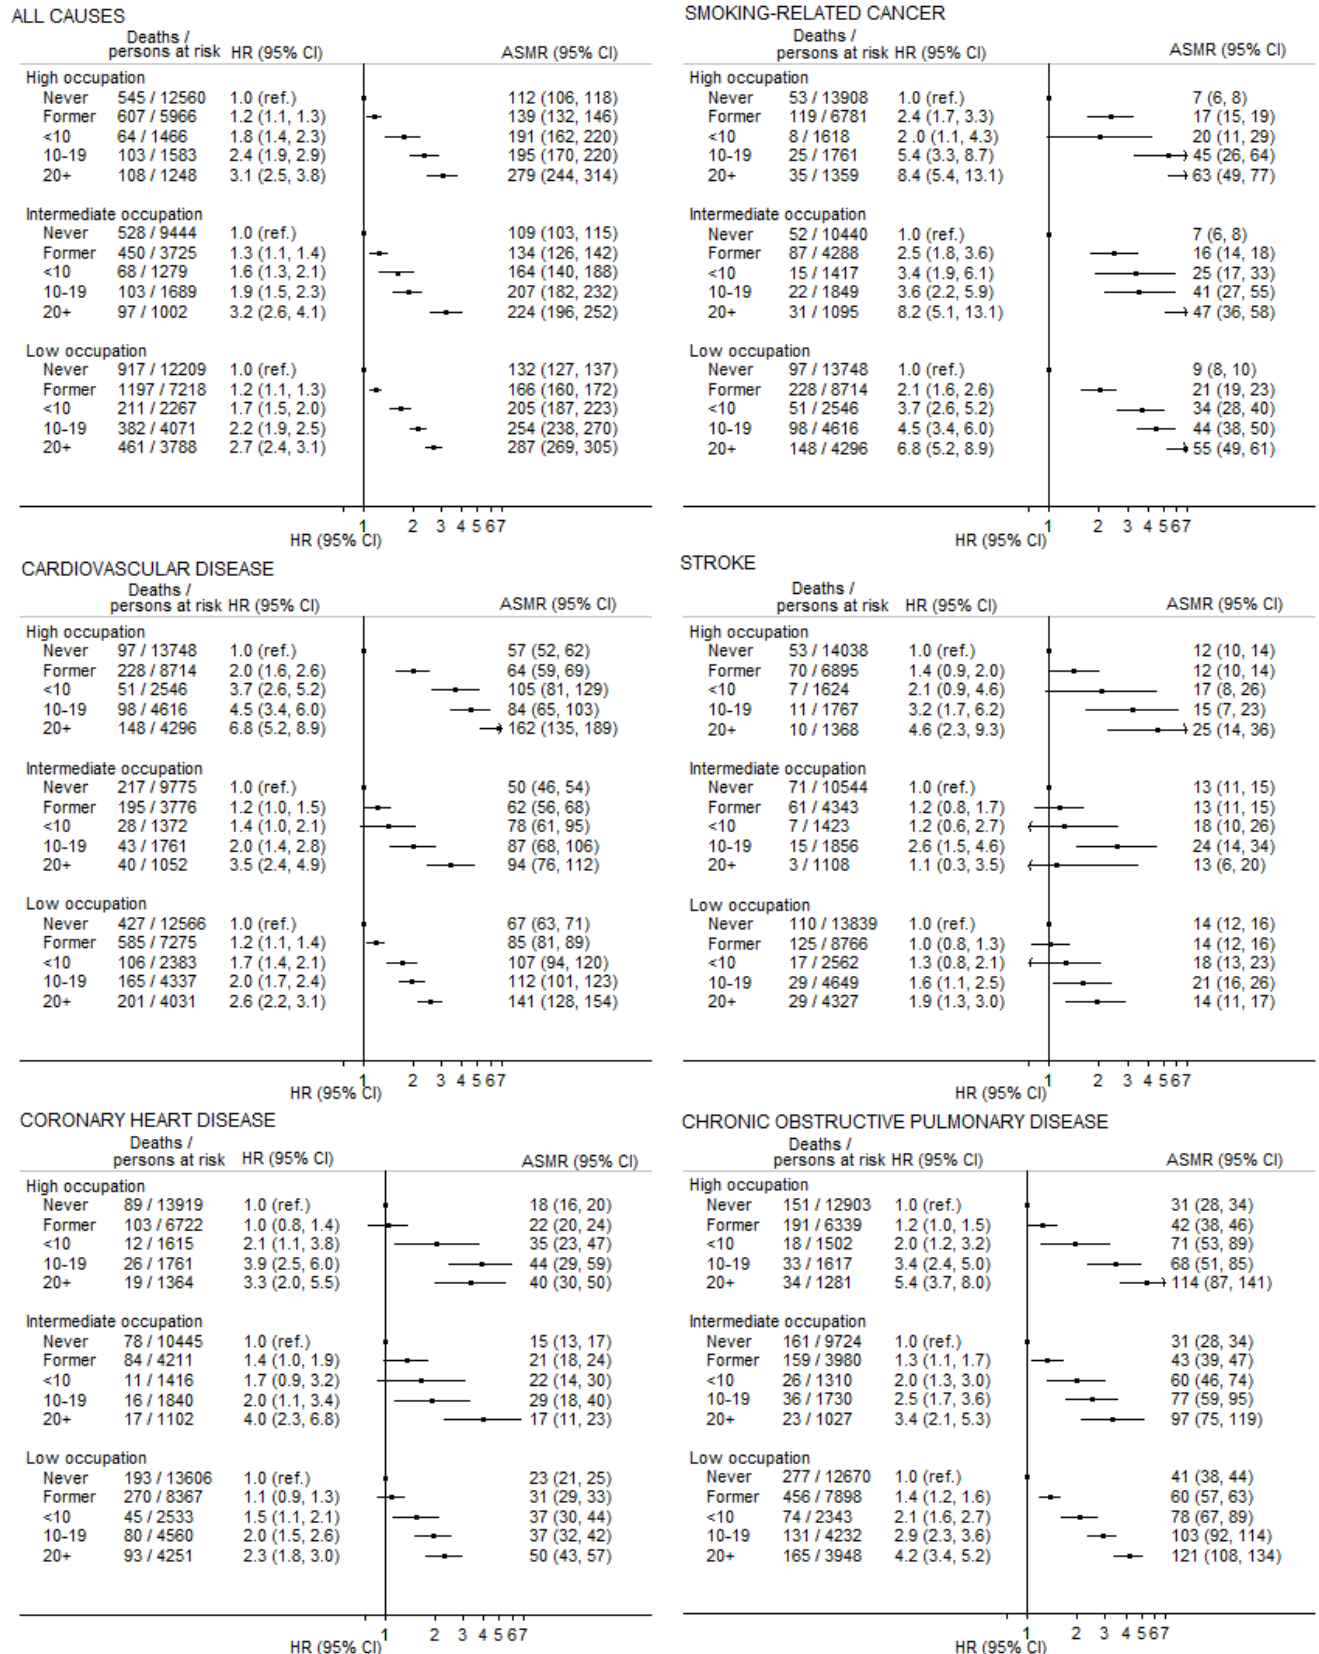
ALL CAUSES

| | Deaths / persons at risk | HR (95% CI) | ASMR (95% CI) |
|---|---|---|---|
| High occupation | | | |
| Never | 545 / 12560 | 1.0 (ref.) | 112 (106, 118) |
| Former | 607 / 5966 | 1.2 (1.1, 1.3) | 139 (132, 146) |
| <10 | 64 / 1466 | 1.8 (1.4, 2.3) | 191 (162, 220) |
| 10-19 | 103 / 1583 | 2.4 (1.9, 2.9) | 195 (170, 220) |
| 20+ | 108 / 1248 | 3.1 (2.5, 3.8) | 279 (244, 314) |
| Intermediate occupation | | | |
| Never | 528 / 9444 | 1.0 (ref.) | 109 (103, 115) |
| Former | 450 / 3725 | 1.3 (1.1, 1.4) | 134 (126, 142) |
| <10 | 68 / 1279 | 1.6 (1.3, 2.1) | 164 (140, 188) |
| 10-19 | 103 / 1689 | 1.9 (1.5, 2.3) | 207 (182, 232) |
| 20+ | 97 / 1002 | 3.2 (2.6, 4.1) | 224 (196, 252) |
| Low occupation | | | |
| Never | 917 / 12209 | 1.0 (ref.) | 132 (127, 137) |
| Former | 1197 / 7218 | 1.2 (1.1, 1.3) | 166 (160, 172) |
| <10 | 211 / 2267 | 1.7 (1.5, 2.0) | 205 (187, 223) |
| 10-19 | 382 / 4071 | 2.2 (1.9, 2.5) | 254 (238, 270) |
| 20+ | 461 / 3788 | 2.7 (2.4, 3.1) | 287 (269, 305) |

1 2 3 4 5 6 7
HR (95% CI)

SMOKING-RELATED CANCER

| | Deaths / persons at risk | HR (95% CI) | ASMR (95% CI) |
|---|---|---|---|
| High occupation | | | |
| Never | 53 / 13908 | 1.0 (ref.) | 7 (6, 8) |
| Former | 119 / 6781 | 2.4 (1.7, 3.3) | 17 (15, 19) |
| <10 | 8 / 1618 | 2.0 (1.1, 4.3) | 20 (11, 29) |
| 10-19 | 25 / 1761 | 5.4 (3.3, 8.7) | 45 (26, 64) |
| 20+ | 35 / 1359 | 8.4 (5.4, 13.1) | 63 (49, 77) |
| Intermediate occupation | | | |
| Never | 52 / 10440 | 1.0 (ref.) | 7 (6, 8) |
| Former | 87 / 4288 | 2.5 (1.8, 3.6) | 16 (14, 18) |
| <10 | 15 / 1417 | 3.4 (1.9, 6.1) | 25 (17, 33) |
| 10-19 | 22 / 1849 | 3.6 (2.2, 5.9) | 41 (27, 55) |
| 20+ | 31 / 1095 | 8.2 (5.1, 13.1) | 47 (36, 58) |
| Low occupation | | | |
| Never | 97 / 13748 | 1.0 (ref.) | 9 (8, 10) |
| Former | 228 / 8714 | 2.1 (1.6, 2.6) | 21 (19, 23) |
| <10 | 51 / 2546 | 3.7 (2.6, 5.2) | 34 (28, 40) |
| 10-19 | 98 / 4616 | 4.5 (3.4, 6.0) | 44 (38, 50) |
| 20+ | 148 / 4296 | 6.8 (5.2, 8.9) | 55 (49, 61) |

1 2 3 4 5 6 7
HR (95% CI)

CARDIOVASCULAR DISEASE

| | Deaths / persons at risk | HR (95% CI) | ASMR (95% CI) |
|---|---|---|---|
| High occupation | | | |
| Never | 97 / 13748 | 1.0 (ref.) | 57 (52, 62) |
| Former | 228 / 8714 | 2.0 (1.6, 2.6) | 64 (59, 69) |
| <10 | 51 / 2546 | 3.7 (2.6, 5.2) | 105 (81, 129) |
| 10-19 | 98 / 4616 | 4.5 (3.4, 6.0) | 84 (65, 103) |
| 20+ | 148 / 4296 | 6.8 (5.2, 8.9) | 162 (135, 189) |
| Intermediate occupation | | | |
| Never | 217 / 9775 | 1.0 (ref.) | 50 (46, 54) |
| Former | 195 / 3776 | 1.2 (1.0, 1.5) | 62 (56, 68) |
| <10 | 28 / 1372 | 1.4 (1.0, 2.1) | 78 (61, 95) |
| 10-19 | 43 / 1761 | 2.0 (1.4, 2.8) | 87 (68, 106) |
| 20+ | 40 / 1052 | 3.5 (2.4, 4.9) | 94 (76, 112) |
| Low occupation | | | |
| Never | 427 / 12566 | 1.0 (ref.) | 67 (63, 71) |
| Former | 585 / 7275 | 1.2 (1.1, 1.4) | 85 (81, 89) |
| <10 | 106 / 2383 | 1.7 (1.4, 2.1) | 107 (94, 120) |
| 10-19 | 165 / 4337 | 2.0 (1.7, 2.4) | 112 (101, 123) |
| 20+ | 201 / 4031 | 2.6 (2.2, 3.1) | 141 (128, 154) |

1 2 3 4 5 6 7
HR (95% CI)

STROKE

| | Deaths / persons at risk | HR (95% CI) | ASMR (95% CI) |
|---|---|---|---|
| High occupation | | | |
| Never | 53 / 14038 | 1.0 (ref.) | 12 (10, 14) |
| Former | 70 / 6895 | 1.4 (0.9, 2.0) | 12 (10, 14) |
| <10 | 7 / 1624 | 2.1 (0.9, 4.6) | 17 (8, 26) |
| 10-19 | 11 / 1767 | 3.2 (1.7, 6.2) | 15 (7, 23) |
| 20+ | 10 / 1368 | 4.6 (2.3, 9.3) | 25 (14, 36) |
| Intermediate occupation | | | |
| Never | 71 / 10544 | 1.0 (ref.) | 13 (11, 15) |
| Former | 61 / 4343 | 1.2 (0.8, 1.7) | 13 (11, 15) |
| <10 | 7 / 1423 | 1.2 (0.6, 2.7) | 18 (10, 26) |
| 10-19 | 15 / 1856 | 2.6 (1.5, 4.6) | 24 (14, 34) |
| 20+ | 3 / 1108 | 1.1 (0.3, 3.5) | 13 (6, 20) |
| Low occupation | | | |
| Never | 110 / 13839 | 1.0 (ref.) | 14 (12, 16) |
| Former | 125 / 8766 | 1.0 (0.8, 1.3) | 14 (12, 16) |
| <10 | 17 / 2562 | 1.3 (0.8, 2.1) | 18 (13, 23) |
| 10-19 | 29 / 4649 | 1.6 (1.1, 2.5) | 21 (16, 26) |
| 20+ | 29 / 4327 | 1.9 (1.3, 3.0) | 14 (11, 17) |

1 2 3 4 5 6 7
HR (95% CI)

CORONARY HEART DISEASE

| | Deaths / persons at risk | HR (95% CI) | ASMR (95% CI) |
|---|---|---|---|
| High occupation | | | |
| Never | 89 / 13919 | 1.0 (ref.) | 18 (16, 20) |
| Former | 103 / 6722 | 1.0 (0.8, 1.4) | 22 (20, 24) |
| <10 | 12 / 1615 | 2.1 (1.1, 3.8) | 35 (23, 47) |
| 10-19 | 26 / 1761 | 3.9 (2.5, 6.0) | 44 (29, 59) |
| 20+ | 19 / 1364 | 3.3 (2.0, 5.5) | 40 (30, 50) |
| Intermediate occupation | | | |
| Never | 78 / 10445 | 1.0 (ref.) | 15 (13, 17) |
| Former | 84 / 4211 | 1.4 (1.0, 1.9) | 21 (18, 24) |
| <10 | 11 / 1416 | 1.7 (0.9, 3.2) | 22 (14, 30) |
| 10-19 | 16 / 1840 | 2.0 (1.1, 3.4) | 29 (18, 40) |
| 20+ | 17 / 1102 | 4.0 (2.3, 6.8) | 17 (11, 23) |
| Low occupation | | | |
| Never | 193 / 13606 | 1.0 (ref.) | 23 (21, 25) |
| Former | 270 / 8367 | 1.1 (0.9, 1.3) | 31 (29, 33) |
| <10 | 45 / 2533 | 1.5 (1.1, 2.1) | 37 (30, 44) |
| 10-19 | 80 / 4560 | 2.0 (1.5, 2.6) | 37 (32, 42) |
| 20+ | 93 / 4251 | 2.3 (1.8, 3.0) | 50 (43, 57) |

1 2 3 4 5 6 7
HR (95% CI)

CHRONIC OBSTRUCTIVE PULMONARY DISEASE

| | Deaths / persons at risk | HR (95% CI) | ASMR (95% CI) |
|---|---|---|---|
| High occupation | | | |
| Never | 151 / 12903 | 1.0 (ref.) | 31 (28, 34) |
| Former | 191 / 6339 | 1.2 (1.0, 1.5) | 42 (38, 46) |
| <10 | 18 / 1502 | 2.0 (1.2, 3.2) | 71 (53, 89) |
| 10-19 | 33 / 1617 | 3.4 (2.4, 5.0) | 68 (51, 85) |
| 20+ | 34 / 1281 | 5.4 (3.7, 8.0) | 114 (87, 141) |
| Intermediate occupation | | | |
| Never | 161 / 9724 | 1.0 (ref.) | 31 (28, 34) |
| Former | 159 / 3980 | 1.3 (1.1, 1.7) | 43 (39, 47) |
| <10 | 26 / 1310 | 2.0 (1.3, 3.0) | 60 (46, 74) |
| 10-19 | 36 / 1730 | 2.5 (1.7, 3.6) | 77 (59, 95) |
| 20+ | 23 / 1027 | 3.4 (2.1, 5.3) | 97 (75, 119) |
| Low occupation | | | |
| Never | 277 / 12670 | 1.0 (ref.) | 41 (38, 44) |
| Former | 456 / 7898 | 1.4 (1.2, 1.6) | 60 (57, 63) |
| <10 | 74 / 2343 | 2.1 (1.6, 2.7) | 78 (67, 89) |
| 10-19 | 131 / 4232 | 2.9 (2.3, 3.6) | 103 (92, 114) |
| 20+ | 165 / 3948 | 4.2 (3.4, 5.2) | 121 (108, 134) |

1 2 3 4 5 6 7
HR (95% CI)